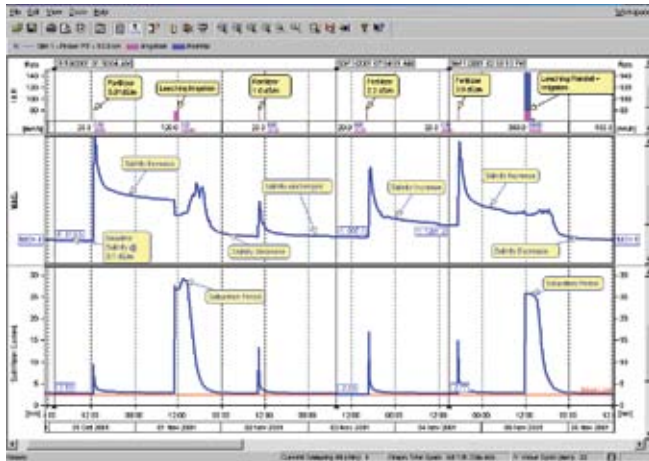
File Edit View Zoom Help

Fertilizer
Leaching Irrigation
Fertilizer
Fertilizer
Fertilizer
Leaching Rainfall + Irrigation

Salinity Increase
Salinity and irrigation
Salinity Increase
Salinity Increase
Baseline Salinity
Salinity decrease
Salinity Increase

Saturation Period
Saturation Period

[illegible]